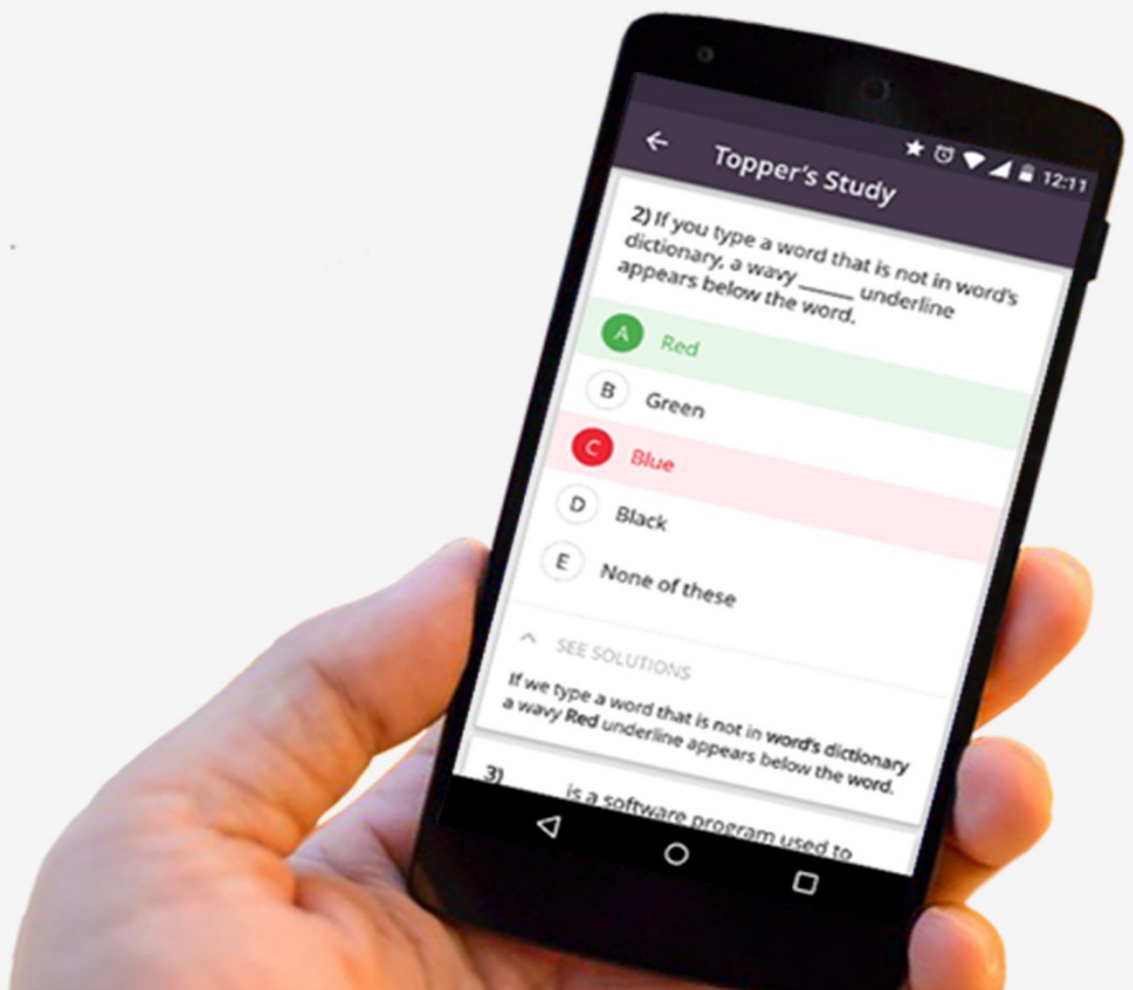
12:11

Topper's Study

2) If you type a word that is not in word's dictionary, a wavy ______ underline appears below the word.

A Red

B Green

C Blue

D Black

E None of these

SEE SOLUTIONS

If we type a word that is not in **word's dictionary** a wavy **Red** underline appears below the word.

3) ______ is a software program used to